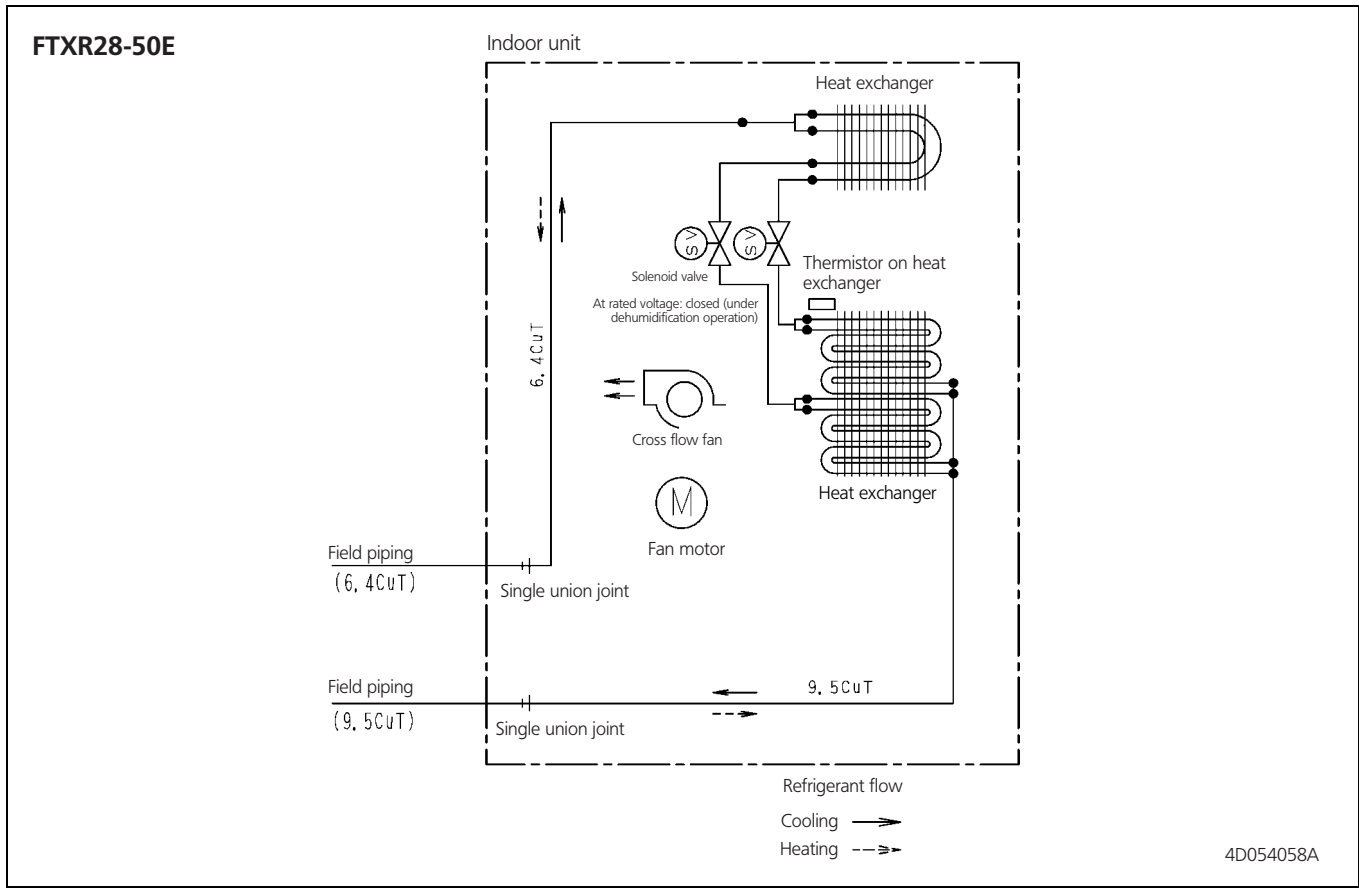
FTXR28-50E

Indoor unit

Heat exchanger

SV

SV

Solenoid valve

At rated voltage: closed (under dehumidification operation)

Thermistor on heat exchanger

6. 4CuT

Cross flow fan

Heat exchanger

M

Fan motor

Field piping
(6. 4CuT)

Single union joint

Field piping
(9. 5CuT)

Single union joint

9. 5CuT

Refrigerant flow

Cooling

Heating

4D054058A